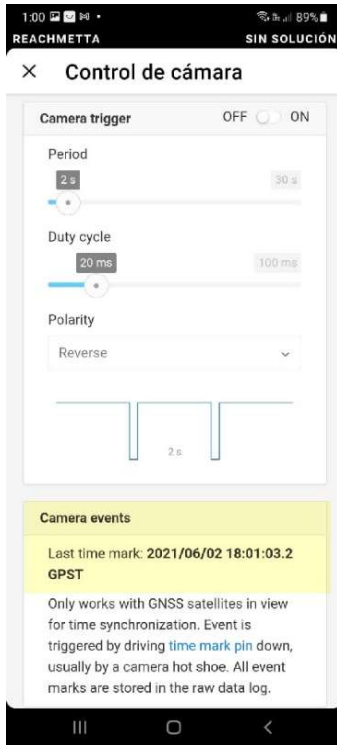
1:00 89%
REACHMETTA SIN SOLUCIÓN
× Control de cámara

Camera trigger OFF ON

Period
2 s 30 s

Duty cycle
20 ms 100 ms

Polarity
Reverse

2 s

Camera events

Last time mark: 2021/06/02 18:01:03.2 GPST

Only works with GNSS satellites in view for time synchronization. Event is triggered by driving time mark pin down, usually by a camera hot shoe. All event marks are stored in the raw data log.